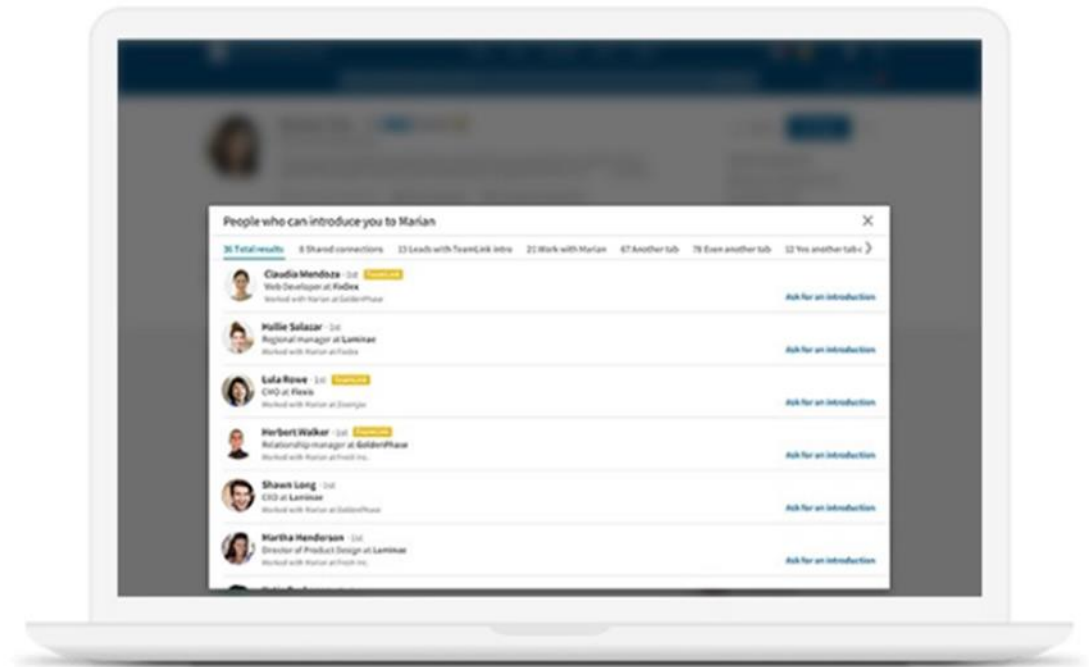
People who can introduce you to Marian

36 Total results · 8 Shared connections · 15 Leads with TeamLink intro · 21 Work with Marian · 67 Another tab · 76 Even another tab · 12 Yes another tab

Claudia Mendoza · 1st TeamLink
Web Developer at FedEx
Worked with Marian at GoldenPhase
Ask for an introduction

Hollie Salazar · 1st
Regional manager at Laminar
Worked with Marian at FedEx
Ask for an introduction

Lula Rowe · 1st TeamLink
CMO at Flexis
Worked with Marian at Zoomjax
Ask for an introduction

Herbert Walker · 1st TeamLink
Relationship manager at GoldenPhase
Worked with Marian at Fresh Inc.
Ask for an introduction

Shawn Long · 1st
CEO at Laminar
Worked with Marian at GoldenPhase
Ask for an introduction

Martha Henderson · 1st
Director of Product Design at Laminar
Worked with Marian at Fresh Inc.
Ask for an introduction